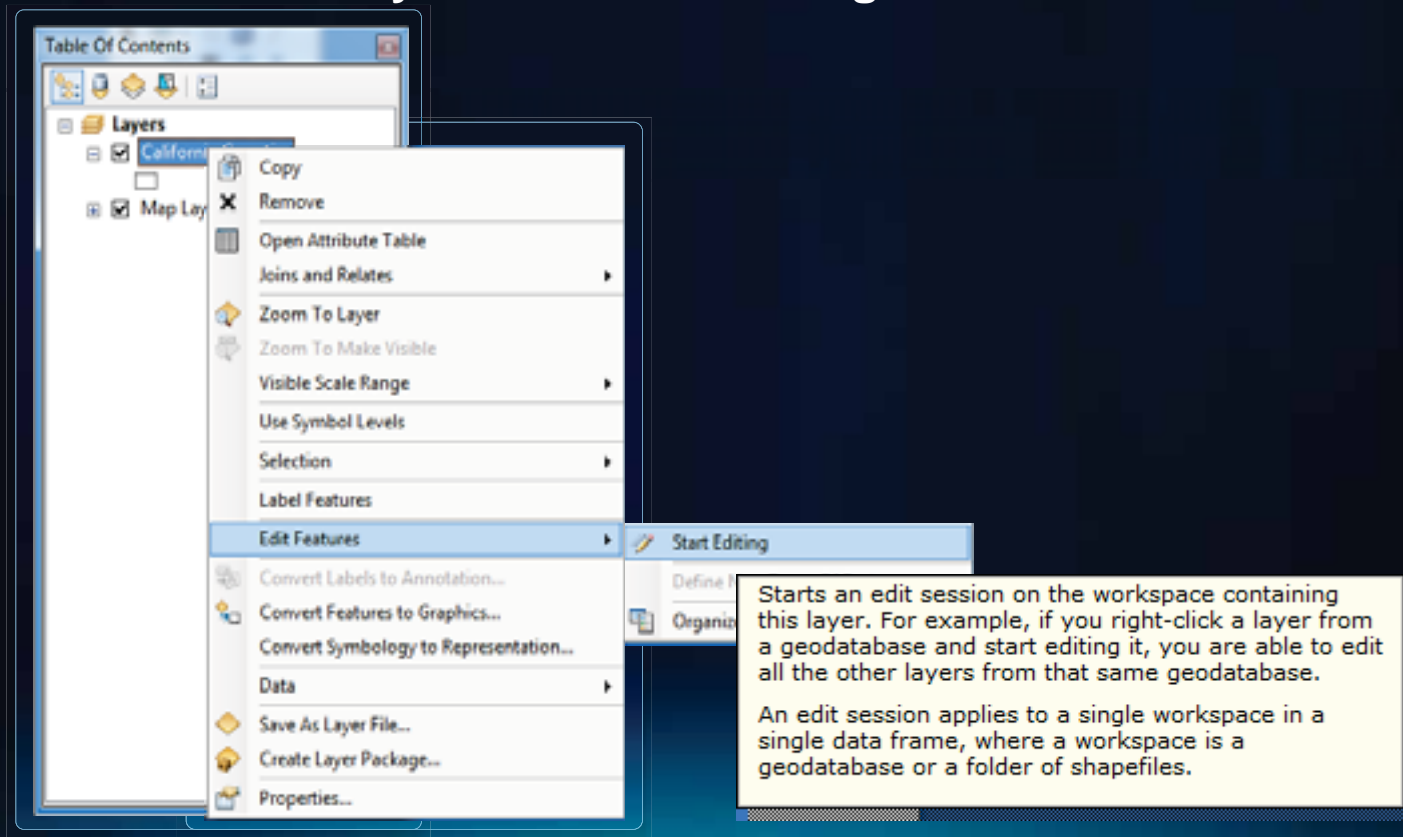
Table Of Contents

Layers
Californi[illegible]
Map Lay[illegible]

Copy
Remove
Open Attribute Table
Joins and Relates
Zoom To Layer
Zoom To Make Visible
Visible Scale Range
Use Symbol Levels
Selection
Label Features
Edit Features
Convert Labels to Annotation...
Convert Features to Graphics...
Convert Symbology to Representation...
Data
Save As Layer File...
Create Layer Package...
Properties...

Start Editing
Define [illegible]
Organiz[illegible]

Starts an edit session on the workspace containing this layer. For example, if you right-click a layer from a geodatabase and start editing it, you are able to edit all the other layers from that same geodatabase.

An edit session applies to a single workspace in a single data frame, where a workspace is a geodatabase or a folder of shapefiles.